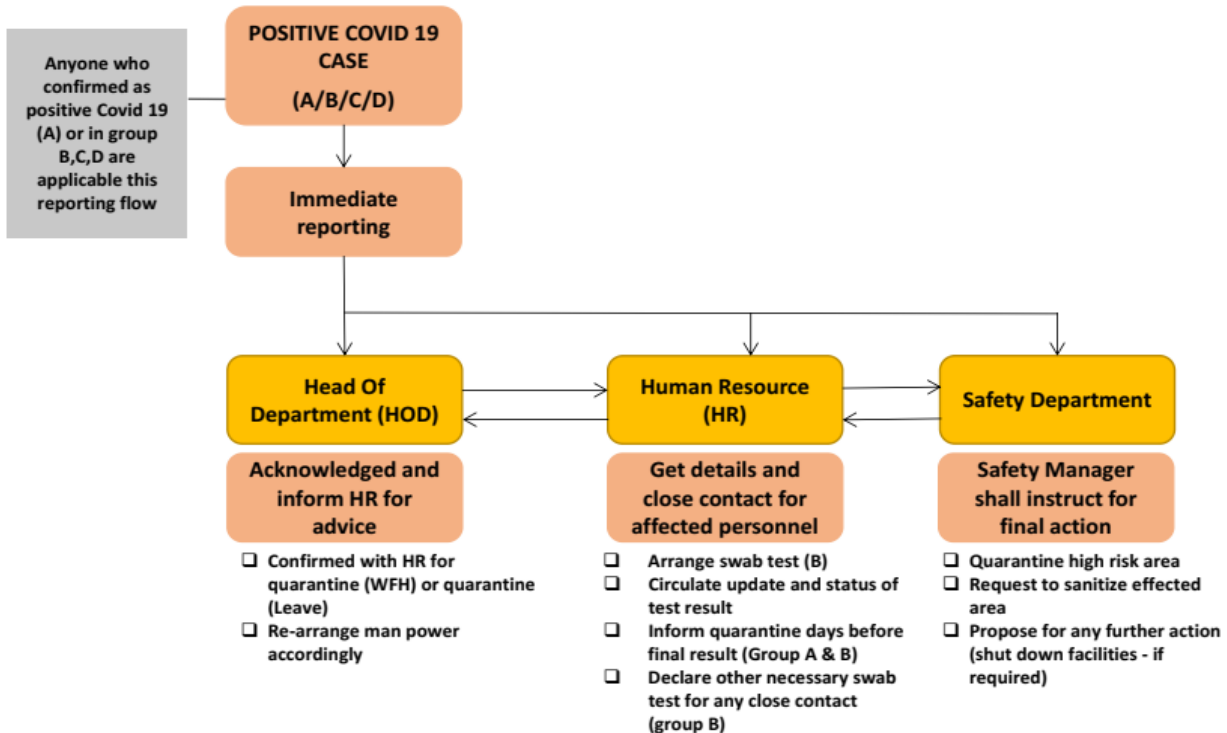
Anyone who confirmed as positive Covid 19 (A) or in group B,C,D are applicable this reporting flow

POSITIVE COVID 19 CASE

(A/B/C/D)

Immediate reporting

Head Of Department (HOD)

Human Resource (HR)

Safety Department

Acknowledged and inform HR for advice

❑ Confirmed with HR for quarantine (WFH) or quarantine (Leave)
❑ Re-arrange man power accordingly

Get details and close contact for affected personnel

❑ Arrange swab test (B)
❑ Circulate update and status of test result
❑ Inform quarantine days before final result (Group A & B)
❑ Declare other necessary swab test for any close contact (group B)

Safety Manager shall instruct for final action

❑ Quarantine high risk area
❑ Request to sanitize effected area
❑ Propose for any further action (shut down facilities - if required)